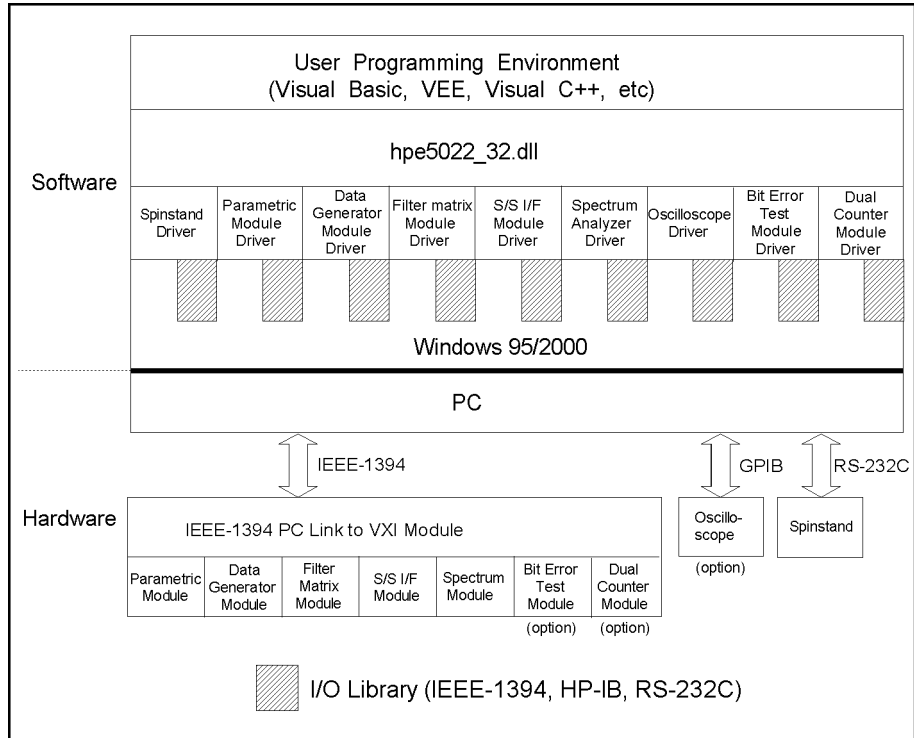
User Programming Environment
(Visual Basic, VEE, Visual C++, etc)

hpe5022_32.dll

Software

Spinstand Driver

Parametric Module Driver

Data Generator Module Driver

Filter matrix Module Driver

S/S I/F Module Driver

Spectrum Analyzer Driver

Oscilloscope Driver

Bit Error Test Module Driver

Dual Counter Module Driver

Windows 95/2000

PC

IEEE-1394

GPIB

RS-232C

Hardware

IEEE-1394 PC Link to VXI Module

Parametric Module

Data Generator Module

Filter Matrix Module

S/S I/F Module

Spectrum Module

Bit Error Test Module
(option)

Dual Counter Module
(option)

Oscilloscope
(option)

Spinstand

I/O Library (IEEE-1394, HP-IB, RS-232C)